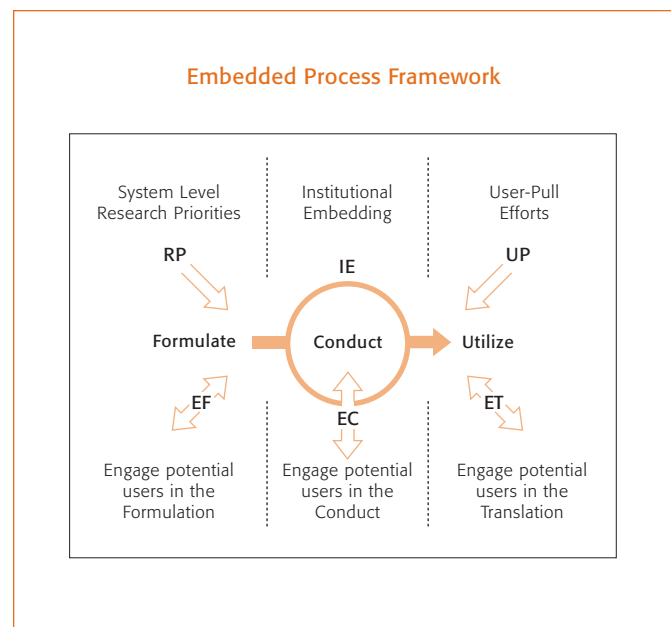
Embedded Process Framework

System Level Research Priorities

Institutional Embedding

User-Pull Efforts

RP

IE

UP

Formulate

Conduct

Utilize

EF

EC

ET

Engage potential users in the Formulation

Engage potential users in the Conduct

Engage potential users in the Translation